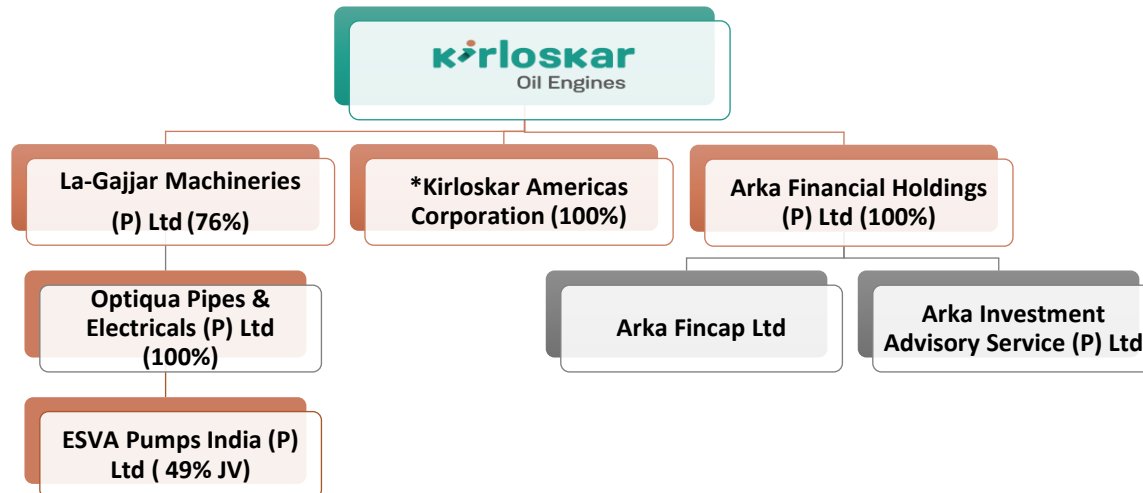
kirloskar
Oil Engines

La-Gajjar Machineries (P) Ltd (76%)

*Kirloskar Americas Corporation (100%)

Arka Financial Holdings (P) Ltd (100%)

Optiqua Pipes & Electricals (P) Ltd (100%)

Arka Fincap Ltd

Arka Investment Advisory Service (P) Ltd

ESVA Pumps India (P) Ltd ( 49% JV)